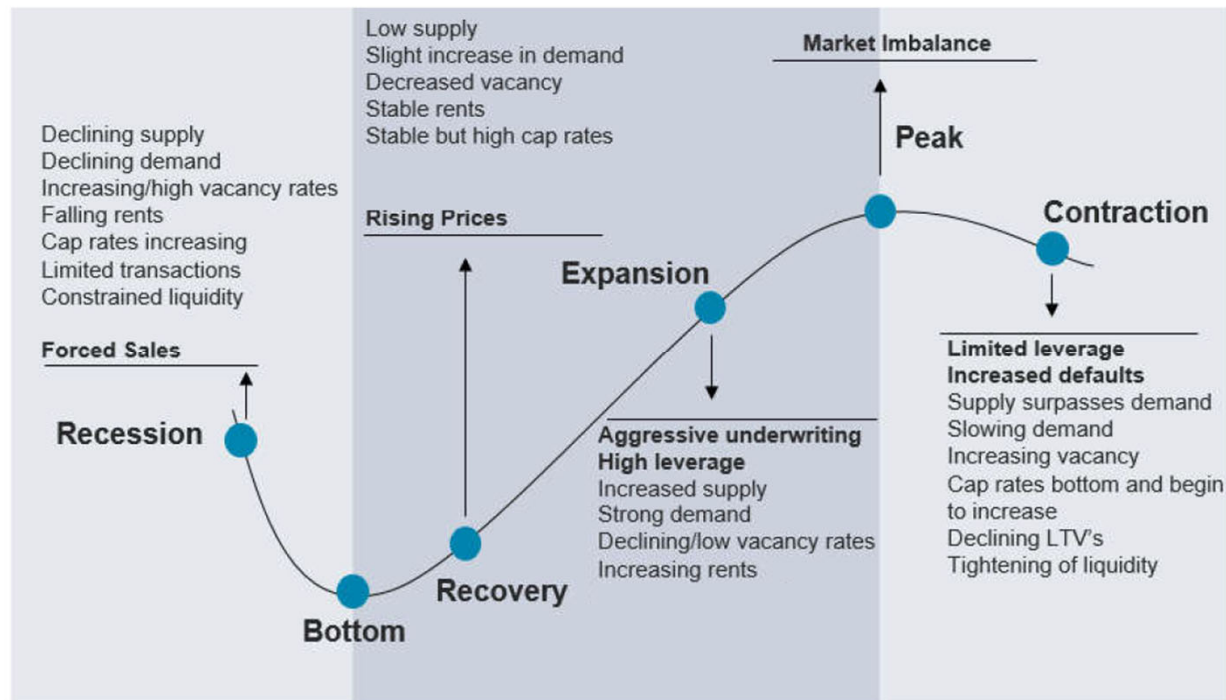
Declining supply
Declining demand
Increasing/high vacancy rates
Falling rents
Cap rates increasing
Limited transactions
Constrained liquidity

Forced Sales

Recession

Bottom

Low supply
Slight increase in demand
Decreased vacancy
Stable rents
Stable but high cap rates

Rising Prices

Recovery

Expansion

Aggressive underwriting
High leverage
Increased supply
Strong demand
Declining/low vacancy rates
Increasing rents

Market Imbalance

Peak

Contraction

Limited leverage
Increased defaults
Supply surpasses demand
Slowing demand
Increasing vacancy
Cap rates bottom and begin to increase
Declining LTV's
Tightening of liquidity